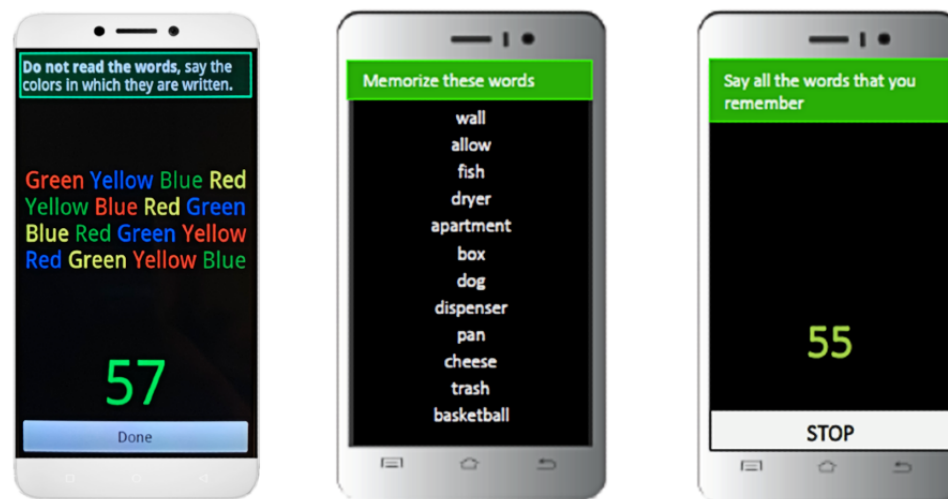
Do not read the words, say the colors in which they are written.

Green Yellow Blue Red
Yellow Blue Red Green
Blue Red Green Yellow
Red Green Yellow Blue

57

Done

Memorize these words

wall
allow
fish
dryer
apartment
box
dog
dispenser
pan
cheese
trash
basketball

Say all the words that you remember

55

STOP